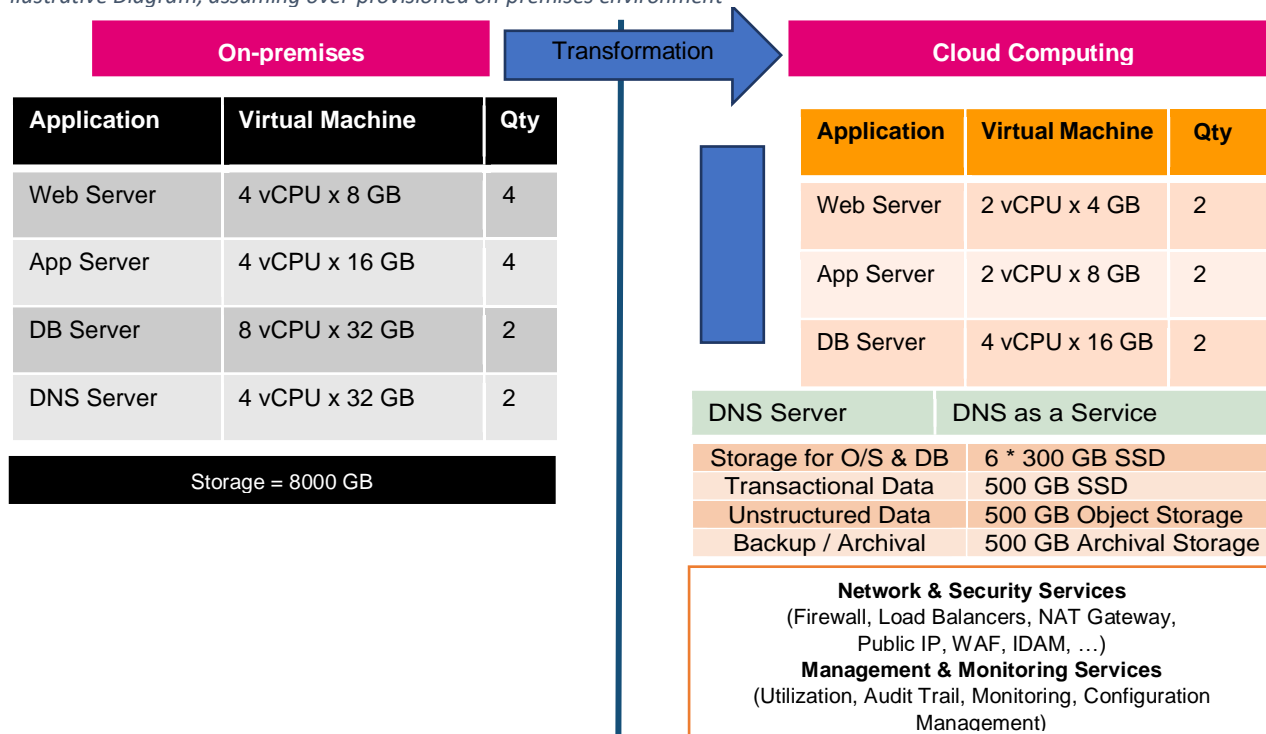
Illustrative Diagram, assuming over-provisioned on-premises environment

On-premises

Transformation

Cloud Computing

| Application | Virtual Machine | Qty |
|---|---|---|
| Web Server | 4 vCPU x 8 GB | 4 |
| App Server | 4 vCPU x 16 GB | 4 |
| DB Server | 8 vCPU x 32 GB | 2 |
| DNS Server | 4 vCPU x 32 GB | 2 |

Storage = 8000 GB

| Application | Virtual Machine | Qty |
|---|---|---|
| Web Server | 2 vCPU x 4 GB | 2 |
| App Server | 2 vCPU x 8 GB | 2 |
| DB Server | 4 vCPU x 16 GB | 2 |

| DNS Server | DNS as a Service |
|---|---|

| Storage for O/S & DB | 6 * 300 GB SSD |
|---|---|
| Transactional Data | 500 GB SSD |
| Unstructured Data | 500 GB Object Storage |
| Backup / Archival | 500 GB Archival Storage |

**Network & Security Services**
(Firewall, Load Balancers, NAT Gateway, Public IP, WAF, IDAM, …)
**Management & Monitoring Services**
(Utilization, Audit Trail, Monitoring, Configuration Management)